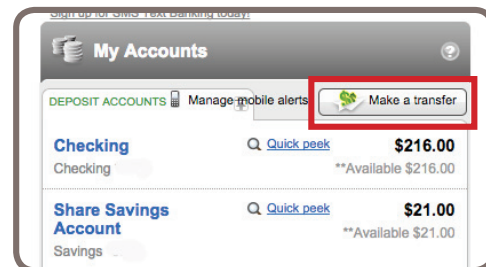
Sign up for SMS Text Banking today!

My Accounts

DEPOSIT ACCOUNTS Manage mobile alerts Make a transfer

Checking Quick peek $216.00
Checking **Available $216.00

Share Savings Account Quick peek $21.00
Savings **Available $21.00